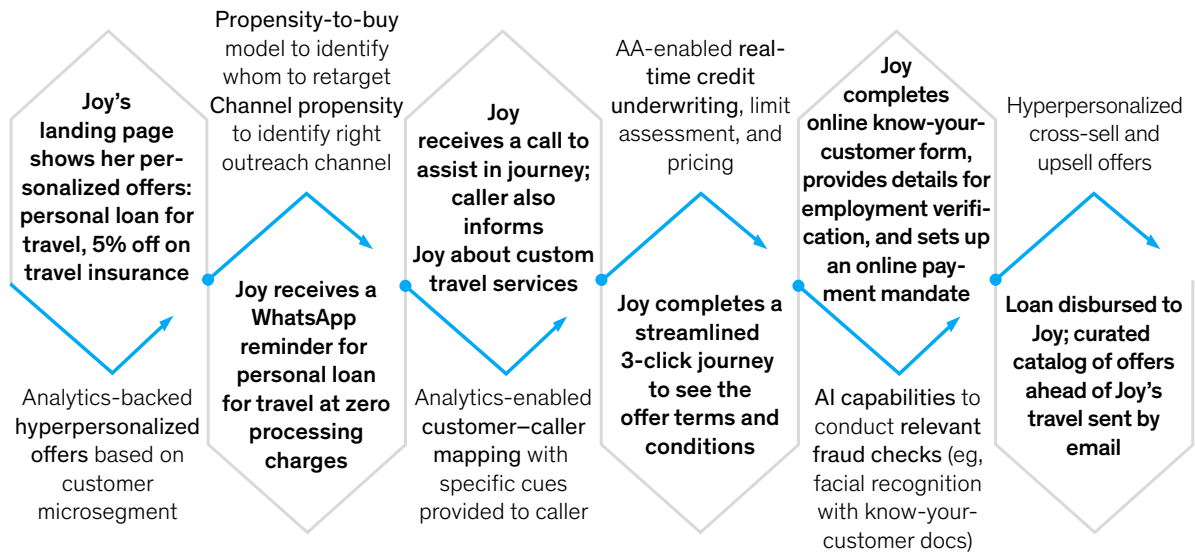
Joy's landing page shows her personalized offers: personal loan for travel, 5% off on travel insurance

Analytics-backed hyperpersonalized offers based on customer microsegment

Propensity-to-buy model to identify whom to retarget
Channel propensity to identify right outreach channel

Joy receives a WhatsApp reminder for personal loan for travel at zero processing charges

Joy receives a call to assist in journey; caller also informs Joy about custom travel services

Analytics-enabled customer–caller mapping with specific cues provided to caller

AA-enabled real-time credit underwriting, limit assessment, and pricing

Joy completes a streamlined 3-click journey to see the offer terms and conditions

Joy completes online know-your-customer form, provides details for employment verification, and sets up an online payment mandate

AI capabilities to conduct relevant fraud checks (eg, facial recognition with know-your-customer docs)

Hyperpersonalized cross-sell and upsell offers

Loan disbursed to Joy; curated catalog of offers ahead of Joy's travel sent by email